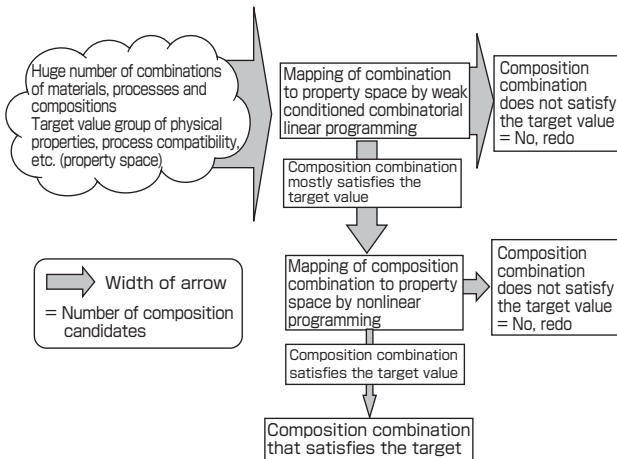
Huge number of combinations of materials, processes and compositions
Target value group of physical properties, process compatibility, etc. (property space)

Mapping of combination to property space by weak conditioned combinatorial linear programming

Composition combination does not satisfy the target value
= No, redo

Composition combination mostly satisfies the target value

Width of arrow
= Number of composition candidates

Mapping of composition combination to property space by nonlinear programming

Composition combination does not satisfy the target value
= No, redo

Composition combination satisfies the target value

Composition combination that satisfies the target